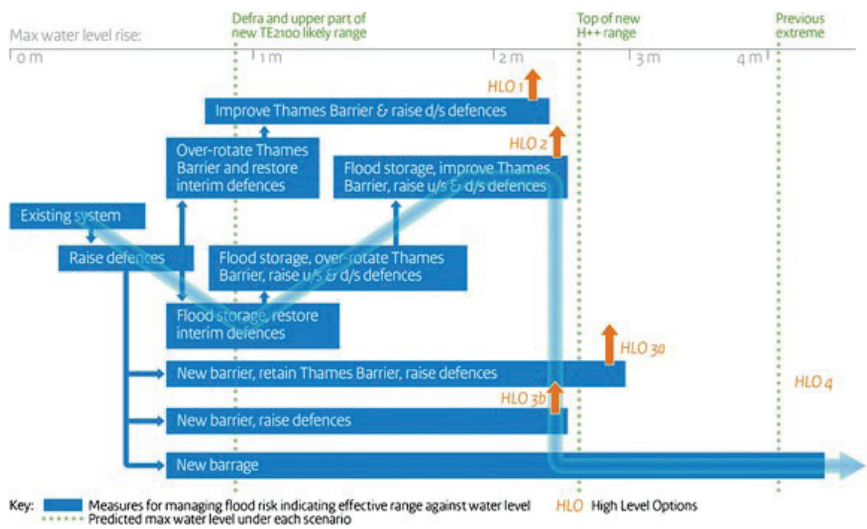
Max water level rise:

Defra and upper part of new TE2100 likely range

Top of new H++ range

Previous extreme

0 m

1 m

2 m

3 m

4 m

HLO 1

Improve Thames Barrier & raise d/s defences

HLO 2

Over-rotate Thames Barrier and restore interim defences

Flood storage, improve Thames Barrier, raise u/s & d/s defences

Existing system

Raise defences

Flood storage, over-rotate Thames Barrier, raise u/s & d/s defences

Flood storage, restore interim defences

HLO 3a

New barrier, retain Thames Barrier, raise defences

HLO 4

HLO 3b

New barrier, raise defences

New barrage

Key: Measures for managing flood risk indicating effective range against water level HLO High Level Options

Predicted max water level under each scenario